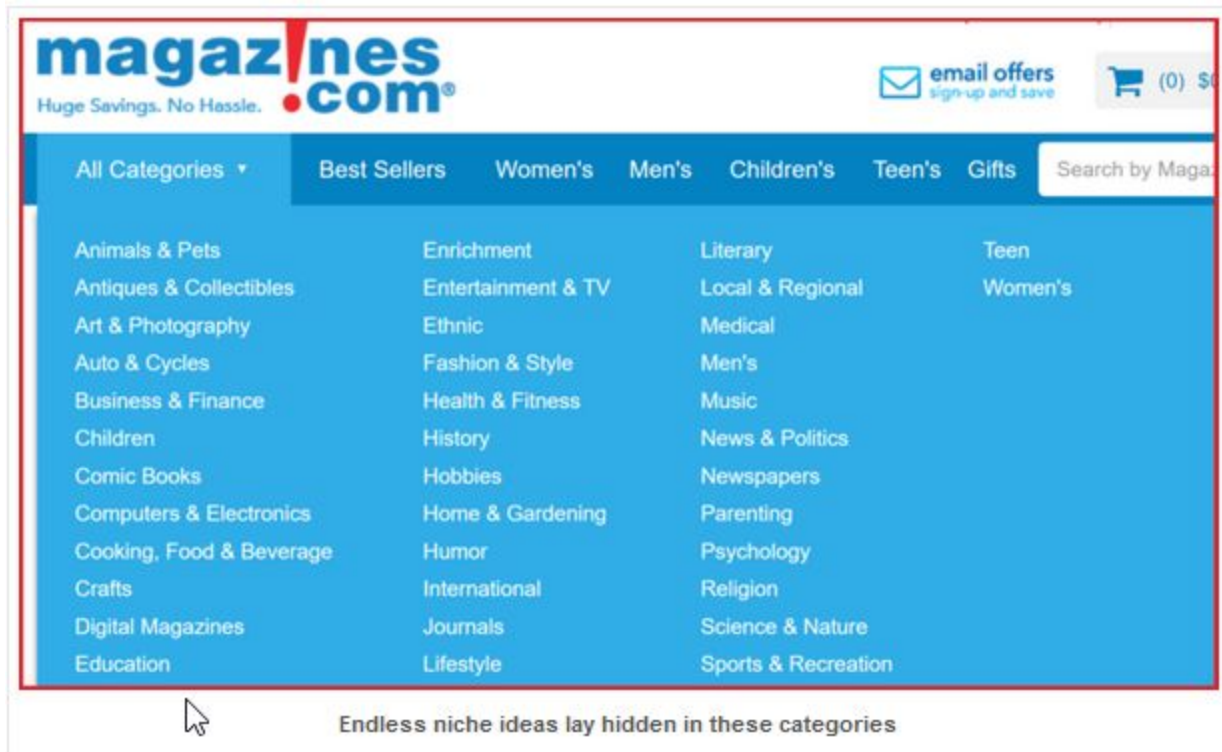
magaz!nes.com®
Huge Savings. No Hassle.

email offers
sign-up and save

(0) $0

All Categories ▾ Best Sellers Women's Men's Children's Teen's Gifts

Search by Maga

Animals & Pets
Antiques & Collectibles
Art & Photography
Auto & Cycles
Business & Finance
Children
Comic Books
Computers & Electronics
Cooking, Food & Beverage
Crafts
Digital Magazines
Education

Enrichment
Entertainment & TV
Ethnic
Fashion & Style
Health & Fitness
History
Hobbies
Home & Gardening
Humor
International
Journals
Lifestyle

Literary
Local & Regional
Medical
Men's
Music
News & Politics
Newspapers
Parenting
Psychology
Religion
Science & Nature
Sports & Recreation

Teen
Women's

Endless niche ideas lay hidden in these categories